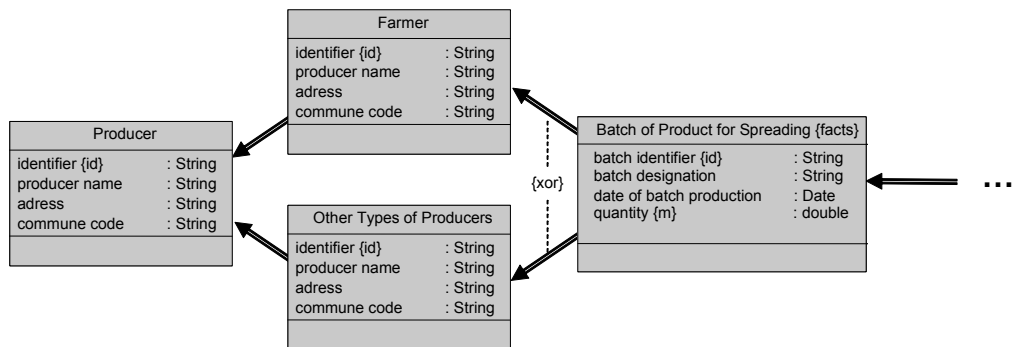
Farmer

identifier {id} : String
producer name : String
adress : String
commune code : String

Producer

identifier {id} : String
producer name : String
adress : String
commune code : String

{xor}

Batch of Product for Spreading {facts}

batch identifier {id} : String
batch designation : String
date of batch production : Date
quantity {m} : double

...

Other Types of Producers

identifier {id} : String
producer name : String
adress : String
commune code : String